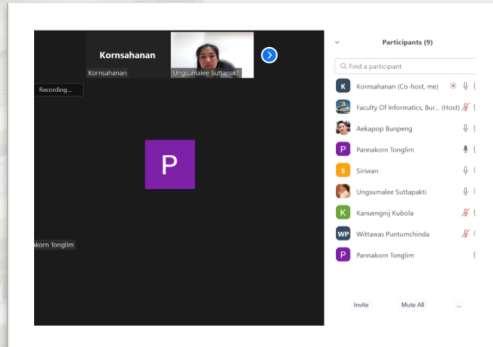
Kornsahanan

Kornsahanan

Ungsumalee Suttapakti

Recording...

P

akorn Tonglim

Participants (9)

Find a participant

K Kornsahanan (Co-host, me)

Faculty Of Informatics, Bur... (Host)

Aekapop Bunpeng

P Pannakorn Tonglim

S Siriwan

Ungsumalee Suttapakti

K Kanuengnij Kubola

WP Wittawas Puntumchinda

P Pannakorn Tonglim

Invite

Mute All

...